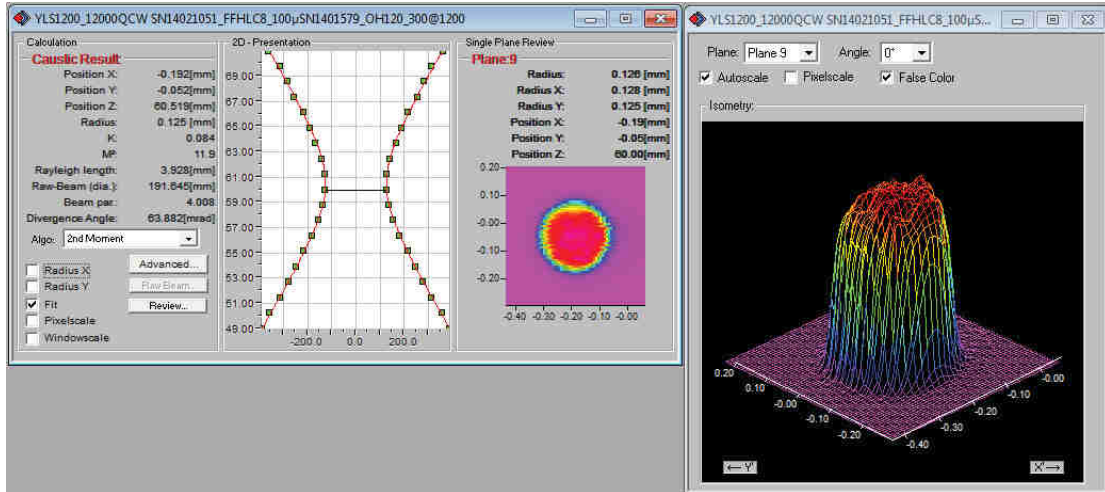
YLS1200_12000QCW SN14021051_FFHLC8_100µSN1401579_OH120_300@1200

Calculation
Caustic Result
Position X: -0.192[mm]
Position Y: -0.052[mm]
Position Z: 60.519[mm]
Radius: 0.125 [mm]
K: 0.084
M²: 11.9
Rayleigh length: 3.928[mm]
Raw-Beam (dia.): 191.645[mm]
Beam par.: 4.008
Divergence Angle: 63.882[mrad]
Algo: 2nd Moment
Radius X
Radius Y
Fit
Pixelscale
Windowscale
Advanced...
Raw Beam...
Review...

2D - Presentation
69.00
67.00
65.00
63.00
61.00
59.00
57.00
55.00
53.00
51.00
49.00
-200.0
0.0
200.0

Single Plane Review
Plane:9
Radius: 0.126 [mm]
Radius X: 0.128 [mm]
Radius Y: 0.125 [mm]
Position X: -0.19[mm]
Position Y: -0.05[mm]
Position Z: 60.00[mm]
0.20
0.10
-0.00
-0.10
-0.20
-0.40 -0.30 -0.20 -0.10 -0.00

YLS1200_12000QCW SN14021051_FFHLC8_100µS...
Plane: Plane 9
Angle: 0°
Autoscale
Pixelscale
False Color
Isometry:
0.20
0.10
-0.00
-0.10
-0.20
-0.00
-0.10
-0.20
-0.30
-0.40
← Y'
X' →